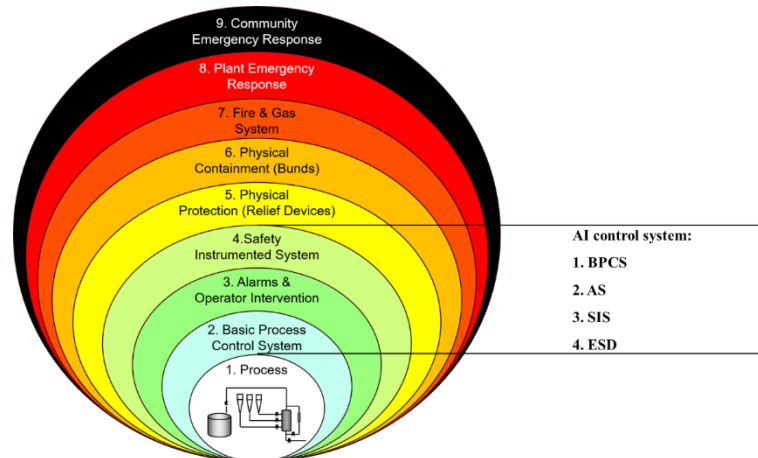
9. Community Emergency Response

8. Plant Emergency Response

7. Fire & Gas System

6. Physical Containment (Bunds)

5. Physical Protection (Relief Devices)

4.Safety Instrumented System

3. Alarms & Operator Intervention

2. Basic Process Control System

1. Process

AI control system:

1. BPCS

2. AS

3. SIS

4. ESD